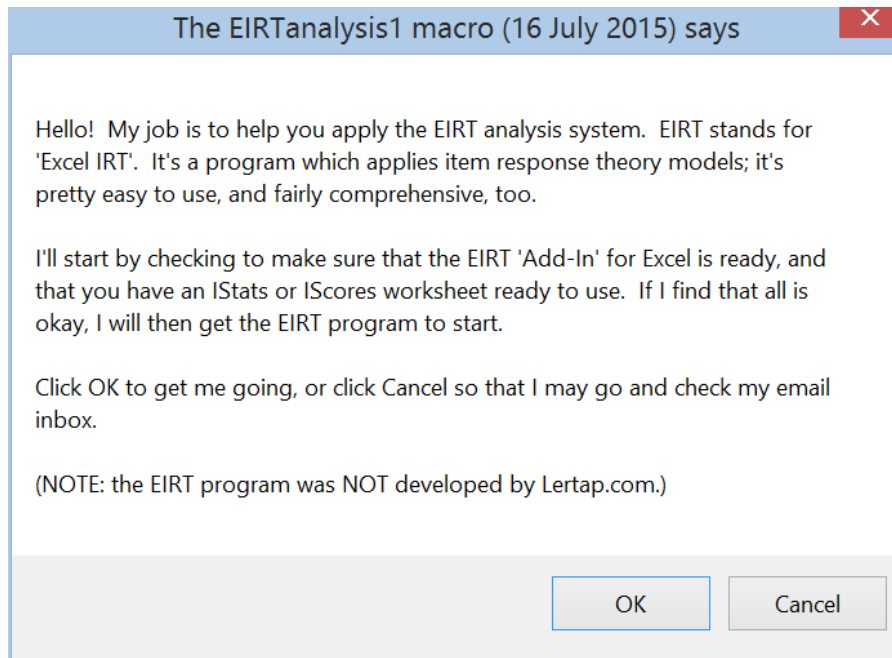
The EIRTanalysis1 macro (16 July 2015) says

Hello!  My job is to help you apply the EIRT analysis system.  EIRT stands for 'Excel IRT'.  It's a program which applies item response theory models; it's pretty easy to use, and fairly comprehensive, too.

I'll start by checking to make sure that the EIRT 'Add-In' for Excel is ready, and that you have an IStats or IScores worksheet ready to use.  If I find that all is okay, I will then get the EIRT program to start.

Click OK to get me going, or click Cancel so that I may go and check my email inbox.

(NOTE: the EIRT program was NOT developed by Lertap.com.)

OK

Cancel